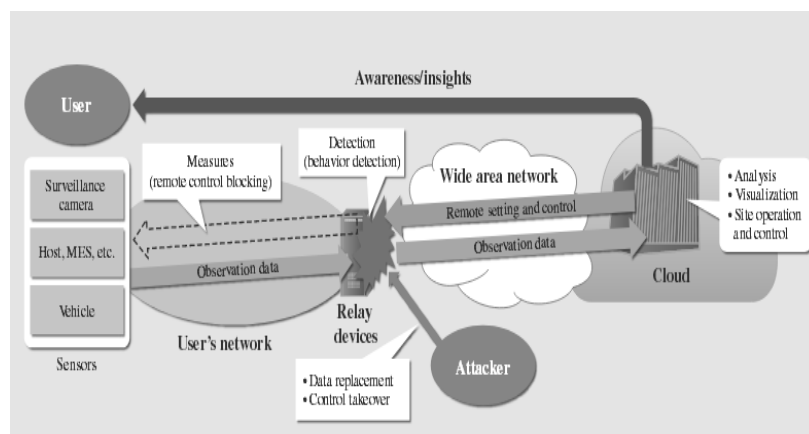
Awareness/insights

User

Measures
(remote control blocking)

Detection
(behavior detection)

Wide area network

Surveillance camera

Host, MES, etc.

Vehicle

Sensors

Observation data

User's network

Relay devices

Remote setting and control

Observation data

• Analysis
• Visualization
• Site operation and control

Cloud

Attacker

• Data replacement
• Control takeover